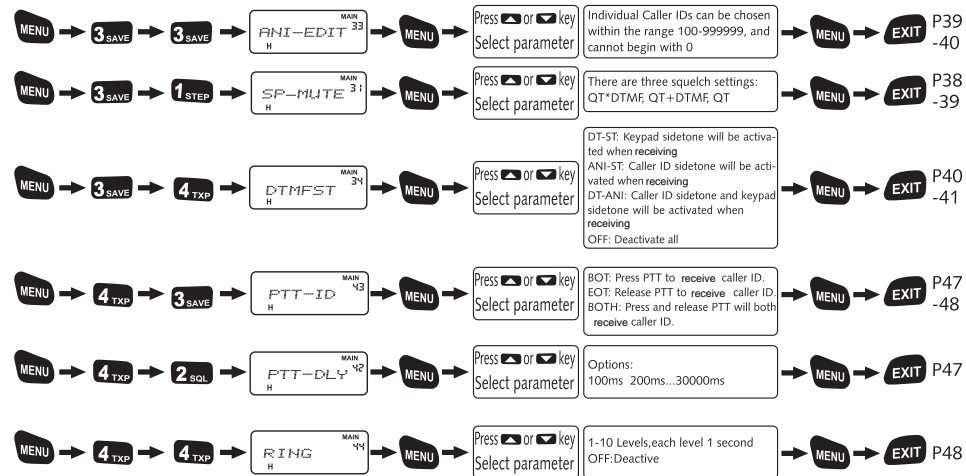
MENU → 3 SAVE → 3 SAVE → MAIN ANI-EDIT 33 H → MENU → Press ▲ or ▼ key Select parameter → Individual Caller IDs can be chosen within the range 100-999999, and cannot begin with 0 → MENU → EXIT P39 -40

MENU → 3 SAVE → 1 STEP → MAIN SP-MUTE 31 H → MENU → Press ▲ or ▼ key Select parameter → There are three squelch settings: QT*DTMF, QT+DTMF, QT → MENU → EXIT P38 -39

MENU → 3 SAVE → 4 TXP → MAIN DTMFST 34 H → MENU → Press ▲ or ▼ key Select parameter → DT-ST: Keypad sidetone will be activated when receiving ANI-ST: Caller ID sidetone will be activated when receiving DT-ANI: Caller ID sidetone and keypad sidetone will be activated when receiving OFF: Deactivate all → MENU → EXIT P40 -41

MENU → 4 TXP → 3 SAVE → MAIN PTT-ID 43 H → MENU → Press ▲ or ▼ key Select parameter → BOT: Press PTT to receive caller ID. EOT: Release PTT to receive caller ID. BOTH: Press and release PTT will both receive caller ID. → MENU → EXIT P47 -48

MENU → 4 TXP → 2 SQL → MAIN PTT-DLY 42 H → MENU → Press ▲ or ▼ key Select parameter → Options: 100ms 200ms...30000ms → MENU → EXIT P47

MENU → 4 TXP → 4 TXP → MAIN RING 44 H → MENU → Press ▲ or ▼ key Select parameter → 1-10 Levels,each level 1 second OFF:Deactive → MENU → EXIT P48